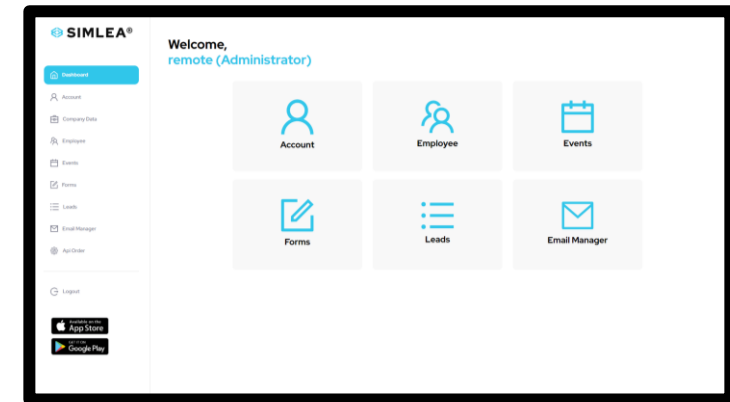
SIMLEA®

Dashboard
Account
Company Data
Employee
Events
Forms
Leads
Email Manager
Api Order

Logout

Available on the App Store
GET IT ON Google Play

Welcome,
remote (Administrator)

Account
Employee
Events
Forms
Leads
Email Manager